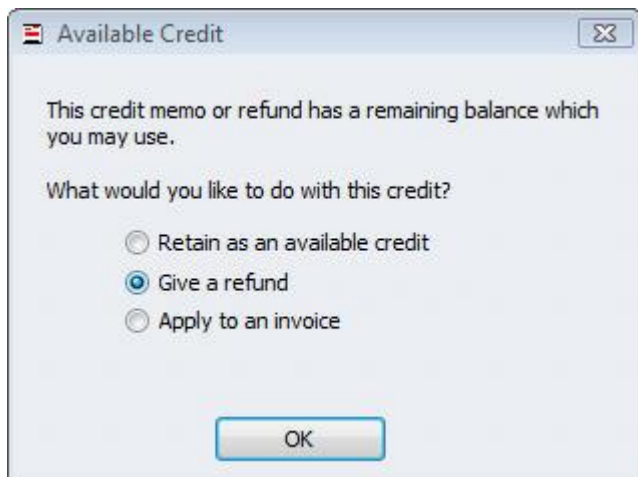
Available Credit

This credit memo or refund has a remaining balance which you may use.

What would you like to do with this credit?

Retain as an available credit
Give a refund
Apply to an invoice

OK